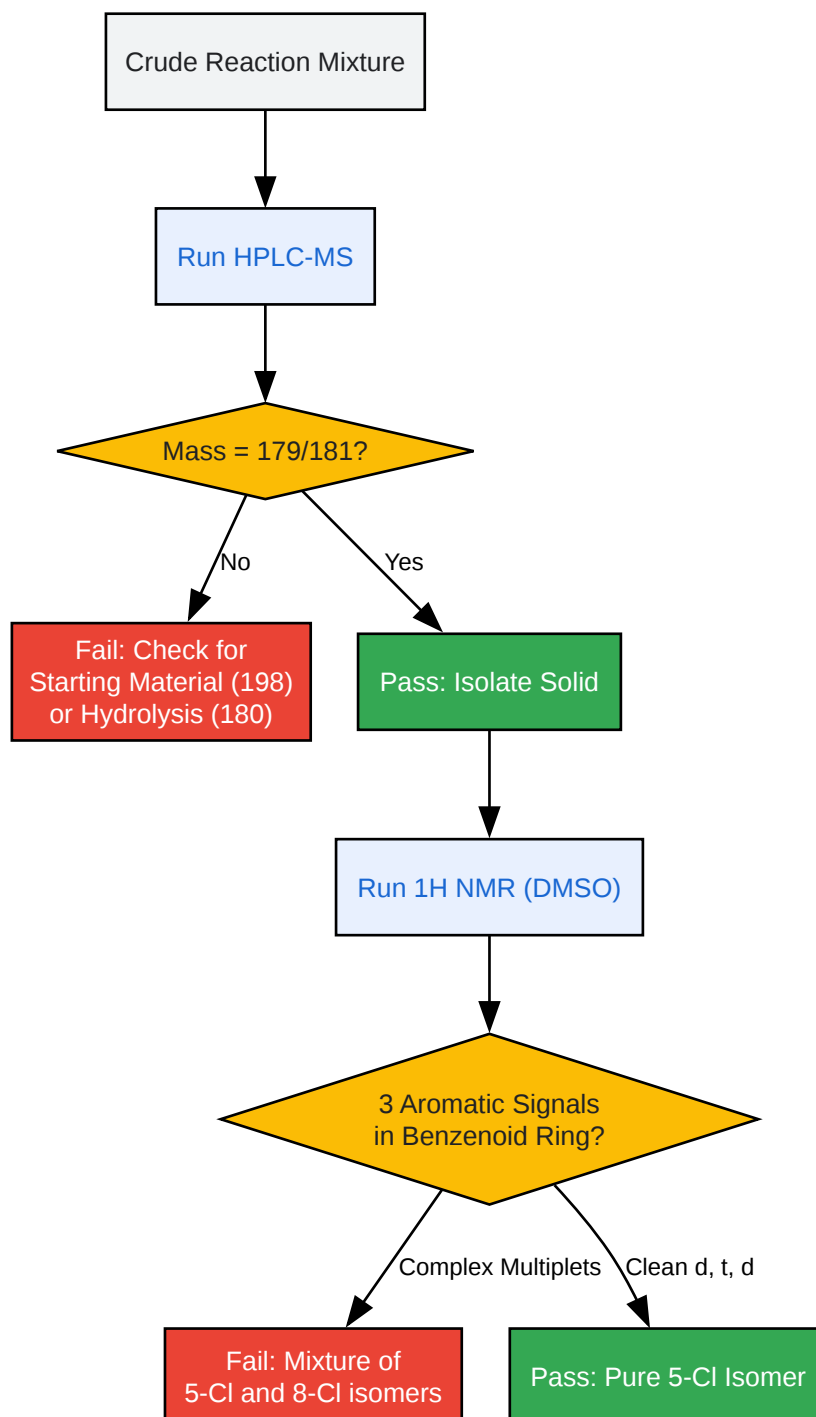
Crude Reaction Mixture

Run HPLC-MS

Mass = 179/181?

No

Yes

Fail: Check for Starting Material (198) or Hydrolysis (180)

Pass: Isolate Solid

Run 1H NMR (DMSO)

3 Aromatic Signals in Benzenoid Ring?

Complex Multiplets

Clean d, t, d

Fail: Mixture of 5-Cl and 8-Cl isomers

Pass: Pure 5-Cl Isomer